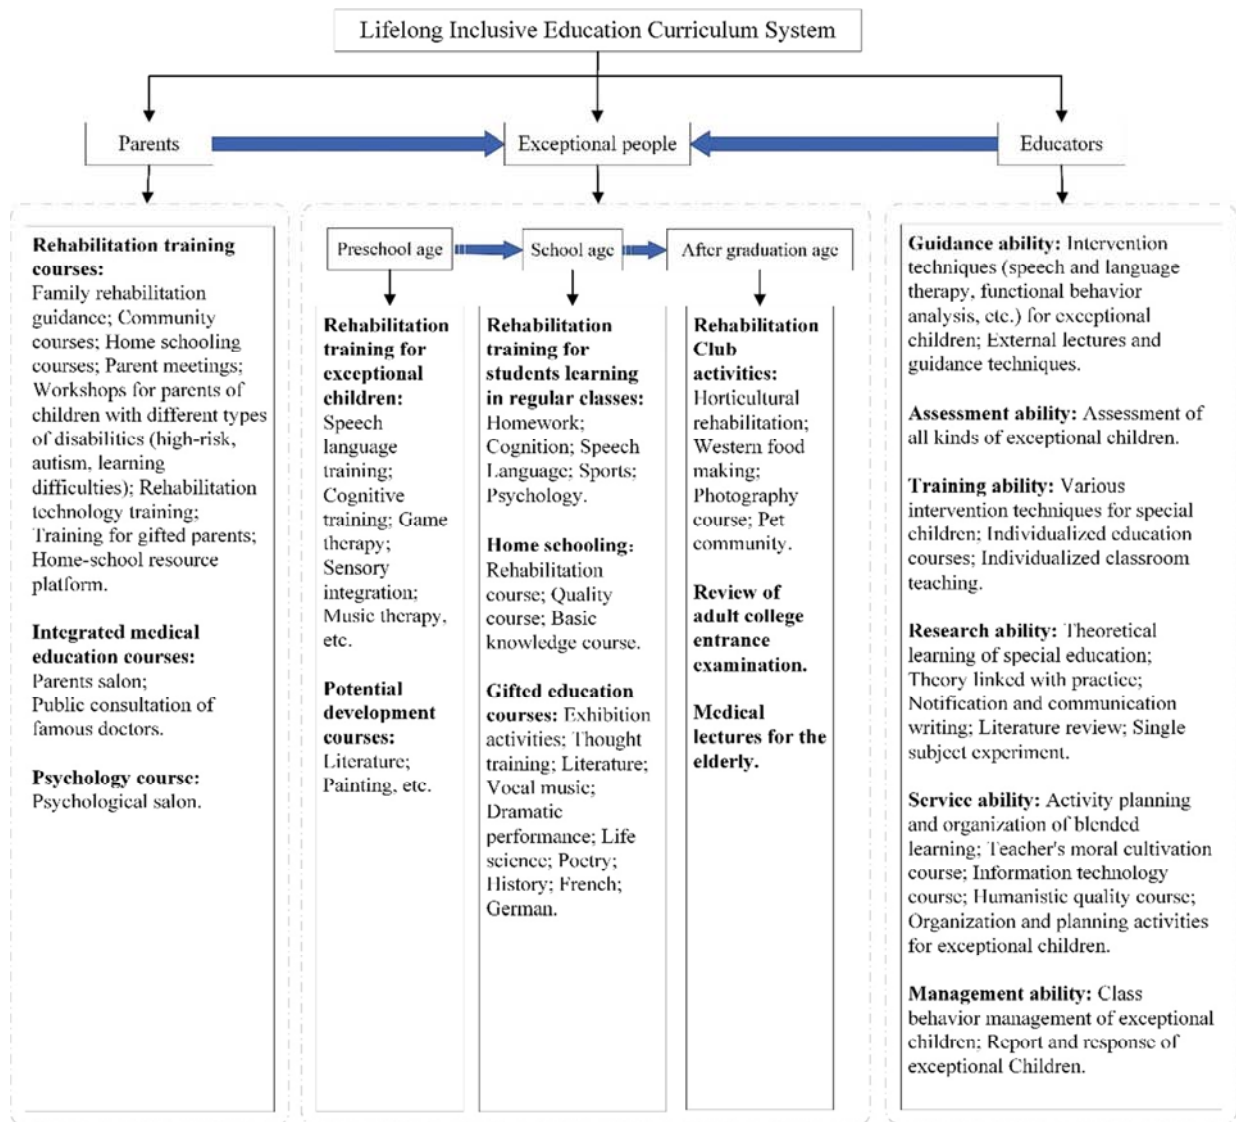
Lifelong Inclusive Education Curriculum System

Parents

Exceptional people

Educators

**Rehabilitation training courses:**
Family rehabilitation guidance; Community courses; Home schooling courses; Parent meetings; Workshops for parents of children with different types of disabilities (high-risk, autism, learning difficulties); Rehabilitation technology training; Training for gifted parents; Home-school resource platform.

**Integrated medical education courses:**
Parents salon;
Public consultation of famous doctors.

**Psychology course:**
Psychological salon.

Preschool age

School age

After graduation age

**Rehabilitation training for exceptional children:**
Speech language training; Cognitive training; Game therapy; Sensory integration; Music therapy, etc.

**Potential development courses:**
Literature; Painting, etc.

**Rehabilitation training for students learning in regular classes:**
Homework; Cognition; Speech Language; Sports; Psychology.

**Home schooling:**
Rehabilitation course; Quality course; Basic knowledge course.

**Gifted education courses:** Exhibition activities; Thought training; Literature; Vocal music; Dramatic performance; Life science; Poetry; History; French; German.

**Rehabilitation Club activities:**
Horticultural rehabilitation; Western food making; Photography course; Pet community.

**Review of adult college entrance examination.**

**Medical lectures for the elderly.**

**Guidance ability:** Intervention techniques (speech and language therapy, functional behavior analysis, etc.) for exceptional children; External lectures and guidance techniques.

**Assessment ability:** Assessment of all kinds of exceptional children.

**Training ability:** Various intervention techniques for special children; Individualized education courses; Individualized classroom teaching.

**Research ability:** Theoretical learning of special education; Theory linked with practice; Notification and communication writing; Literature review; Single subject experiment.

**Service ability:** Activity planning and organization of blended learning; Teacher's moral cultivation course; Information technology course; Humanistic quality course; Organization and planning activities for exceptional children.

**Management ability:** Class behavior management of exceptional children; Report and response of exceptional Children.